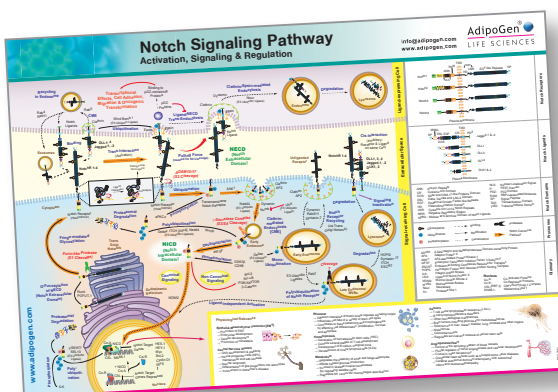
Notch Signaling Pathway
Activation, Signaling & Regulation

info@adipogen.com
www.adipogen.com

AdipoGen
LIFE SCIENCES

NECD
NICD
Proteolytic Cleavage
Degradation
Signaling
Notch Ligands
Notch Receptors

www.adipogen.com

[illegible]